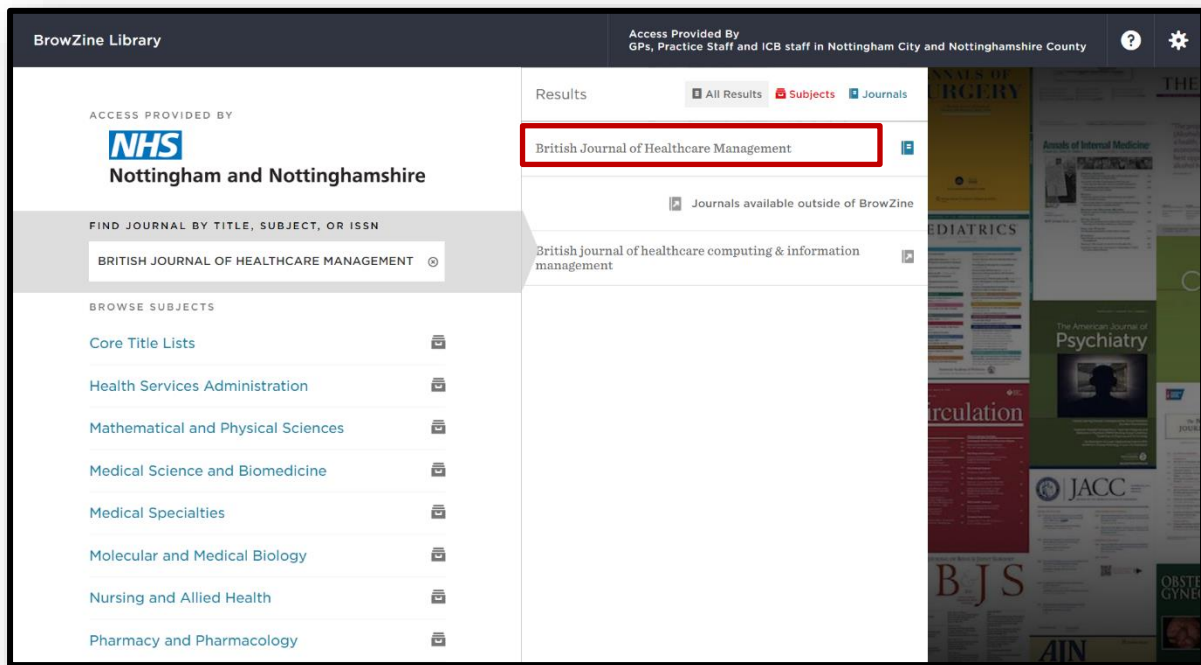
BrowZine Library

Access Provided By
GPs, Practice Staff and ICB staff in Nottingham City and Nottinghamshire County

ACCESS PROVIDED BY

NHS
Nottingham and Nottinghamshire

FIND JOURNAL BY TITLE, SUBJECT, OR ISSN

BRITISH JOURNAL OF HEALTHCARE MANAGEMENT

BROWSE SUBJECTS

Core Title Lists

Health Services Administration

Mathematical and Physical Sciences

Medical Science and Biomedicine

Medical Specialties

Molecular and Medical Biology

Nursing and Allied Health

Pharmacy and Pharmacology

Results

All Results Subjects Journals

British Journal of Healthcare Management

Journals available outside of BrowZine

British journal of healthcare computing & information management

ANNALS OF SURGERY

THE

Annals of Internal Medicine

PEDIATRICS

The American Journal of Psychiatry

Circulation

JACC

BJS

OBSTE GYNEC

AIN